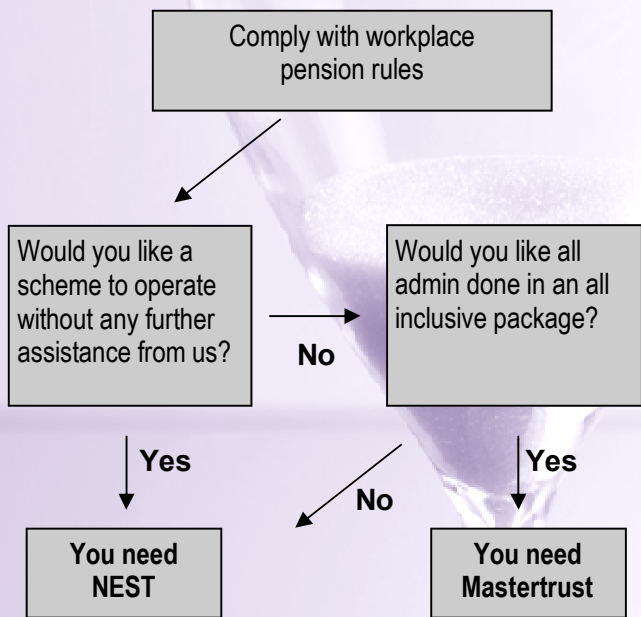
Comply with workplace pension rules

Would you like a scheme to operate without any further assistance from us?

No

Would you like all admin done in an all inclusive package?

Yes

No

Yes

You need NEST

You need Mastertrust